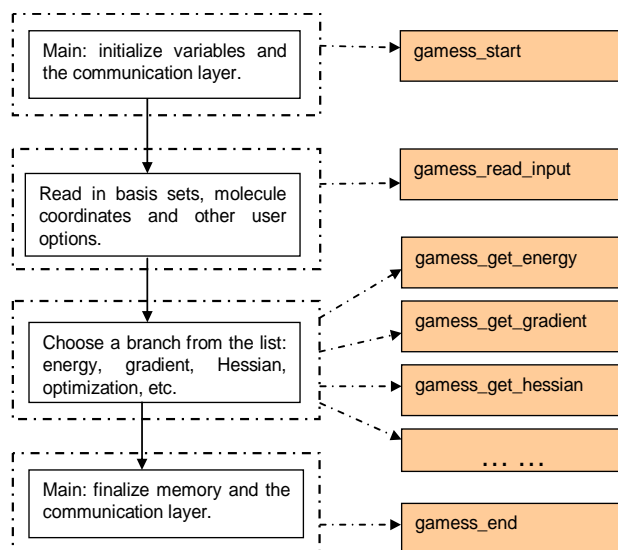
Main: initialize variables and the communication layer.

gamess_start

Read in basis sets, molecule coordinates and other user options.

gamess_read_input

gamess_get_energy

Choose a branch from the list: energy, gradient, Hessian, optimization, etc.

gamess_get_gradient

gamess_get_hessian

… …

Main: finalize memory and the communication layer.

gamess_end